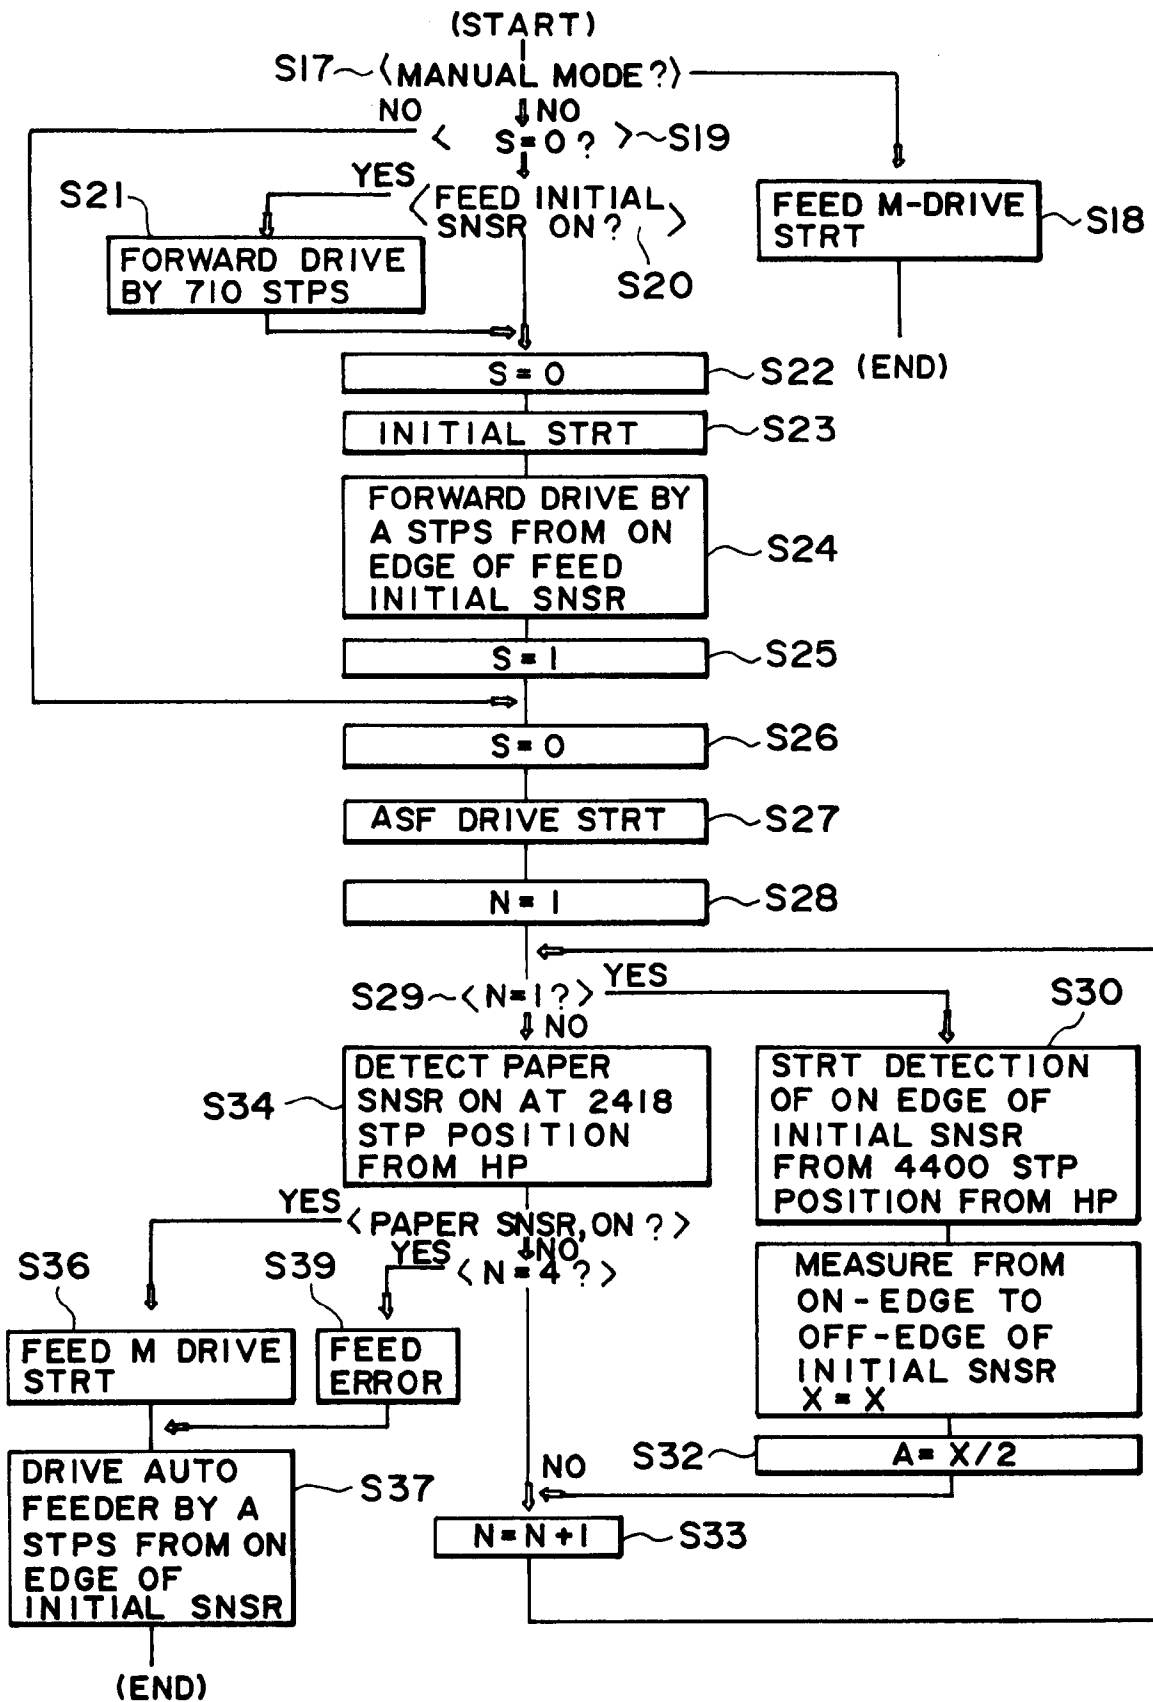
(START)

S17 〈MANUAL MODE?〉

NO

NO

〈 S=0? 〉 S19

YES

S21

〈FEED INITIAL SNSR ON?〉

S20

FORWARD DRIVE BY 710 STPS

FEED M-DRIVE STRT

S18

(END)

S=0

S22

INITIAL STRT

S23

FORWARD DRIVE BY A STPS FROM ON EDGE OF FEED INITIAL SNSR

S24

S=1

S25

S=0

S26

ASF DRIVE STRT

S27

N=1

S28

S29 〈N=1?〉

YES

NO

S30

S34

DETECT PAPER SNSR ON AT 2418 STP POSITION FROM HP

STRT DETECTION OF ON EDGE OF INITIAL SNSR FROM 4400 STP POSITION FROM HP

YES

〈PAPER SNSR ON?〉

NO

YES

〈N=4?〉

S36

S39

MEASURE FROM ON-EDGE TO OFF-EDGE OF INITIAL SNSR X=X

FEED M DRIVE STRT

FEED ERROR

S32

A=X/2

NO

DRIVE AUTO FEEDER BY A STPS FROM ON EDGE OF INITIAL SNSR

S37

N=N+1

S33

(END)